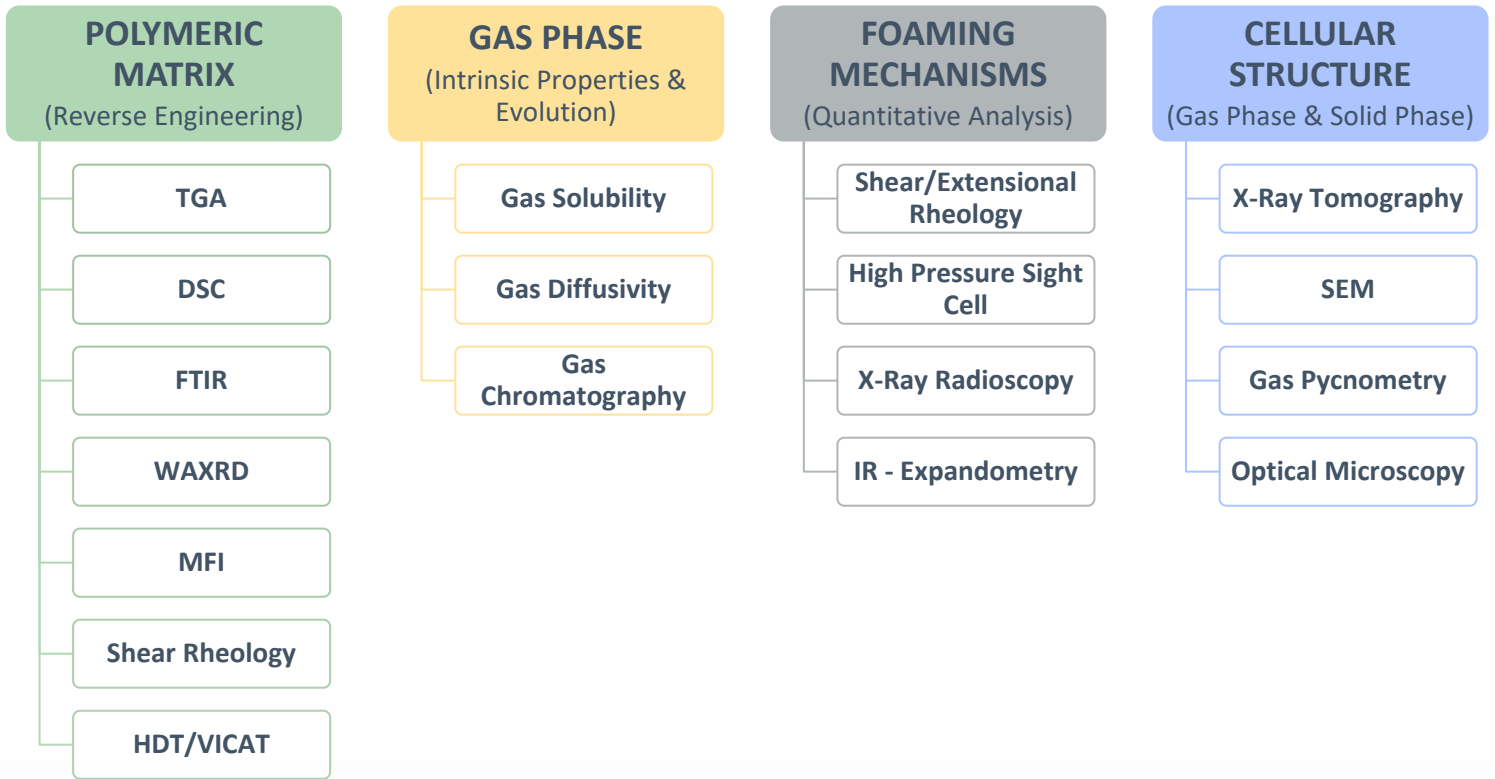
POLYMERIC MATRIX
(Reverse Engineering)

TGA

DSC

FTIR

WAXRD

MFI

Shear Rheology

HDT/VICAT

GAS PHASE
(Intrinsic Properties & Evolution)

Gas Solubility

Gas Diffusivity

Gas Chromatography

FOAMING MECHANISMS
(Quantitative Analysis)

Shear/Extensional Rheology

High Pressure Sight Cell

X-Ray Radioscopy

IR - Expandometry

CELLULAR STRUCTURE
(Gas Phase & Solid Phase)

X-Ray Tomography

SEM

Gas Pycnometry

Optical Microscopy